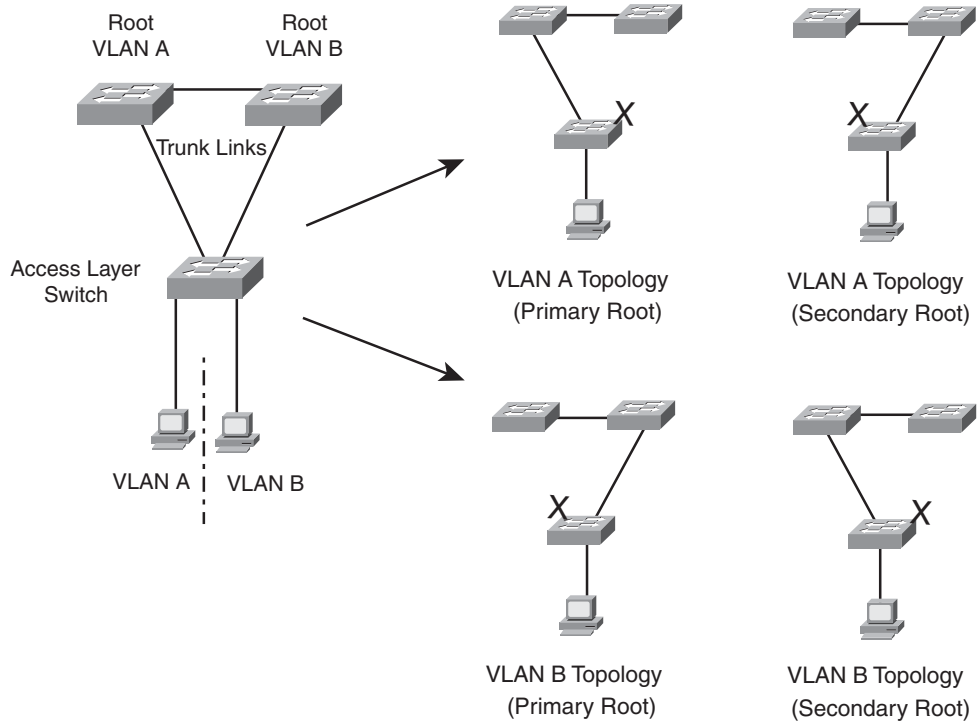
Root
VLAN A

Root
VLAN B

Trunk Links

Access Layer
Switch

VLAN A

VLAN B

X

X

VLAN A Topology
(Primary Root)

VLAN A Topology
(Secondary Root)

X

X

VLAN B Topology
(Primary Root)

VLAN B Topology
(Secondary Root)